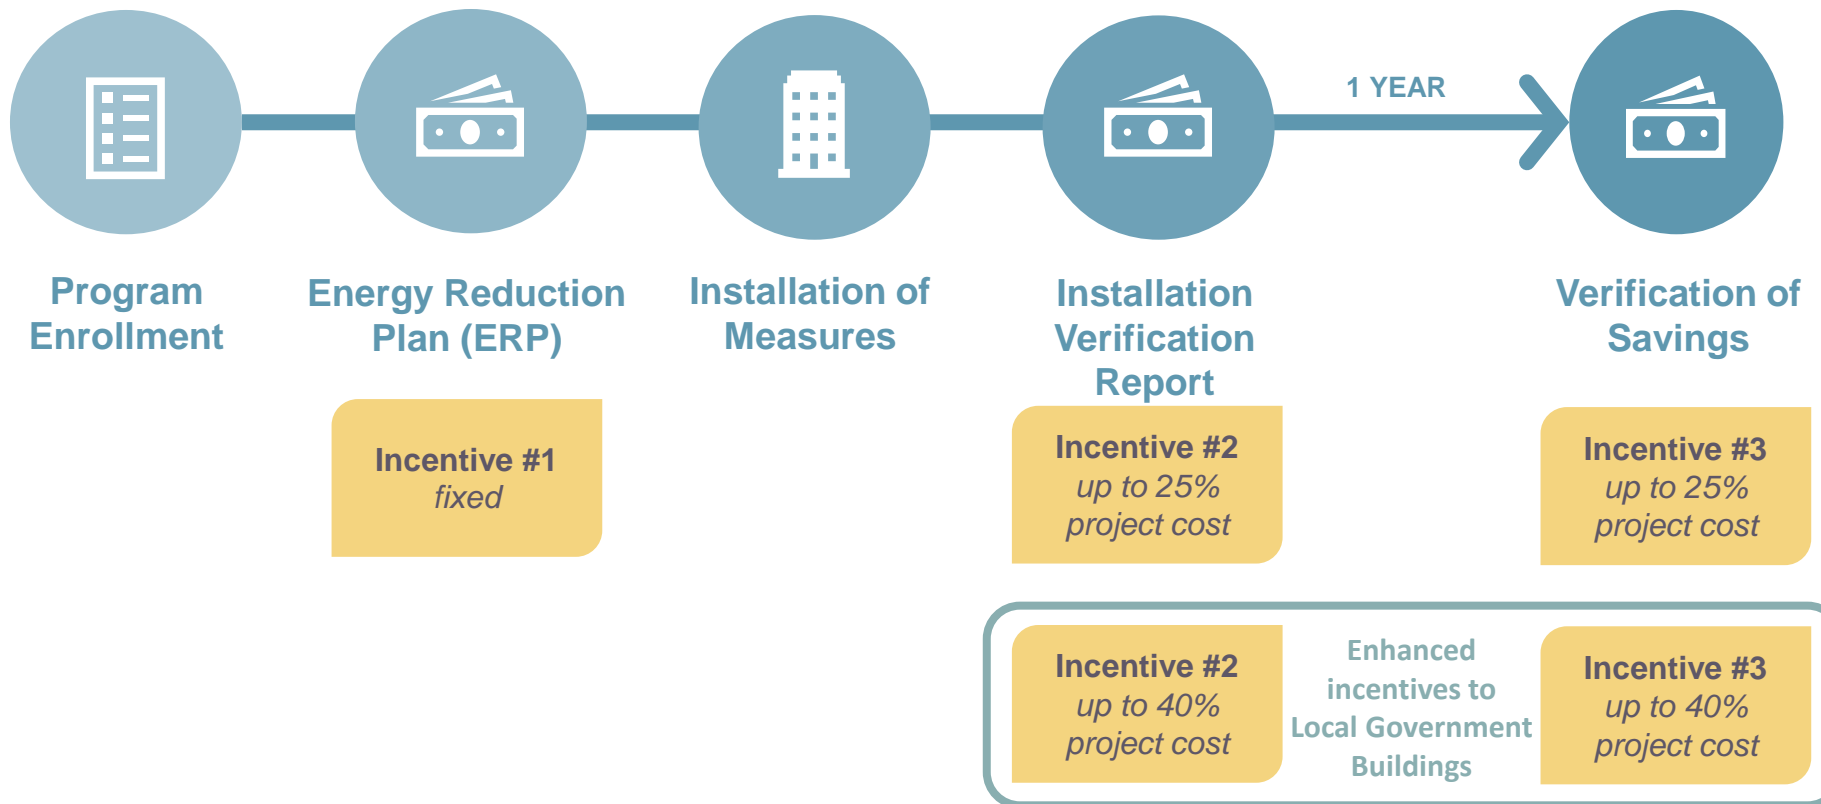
1 YEAR

Program Enrollment

Energy Reduction Plan (ERP)

Installation of Measures

Installation Verification Report

Verification of Savings

Incentive #1
*fixed*

Incentive #2
*up to 25% project cost*

Incentive #3
*up to 25% project cost*

Incentive #2
*up to 40% project cost*

Enhanced incentives to Local Government Buildings

Incentive #3
*up to 40% project cost*